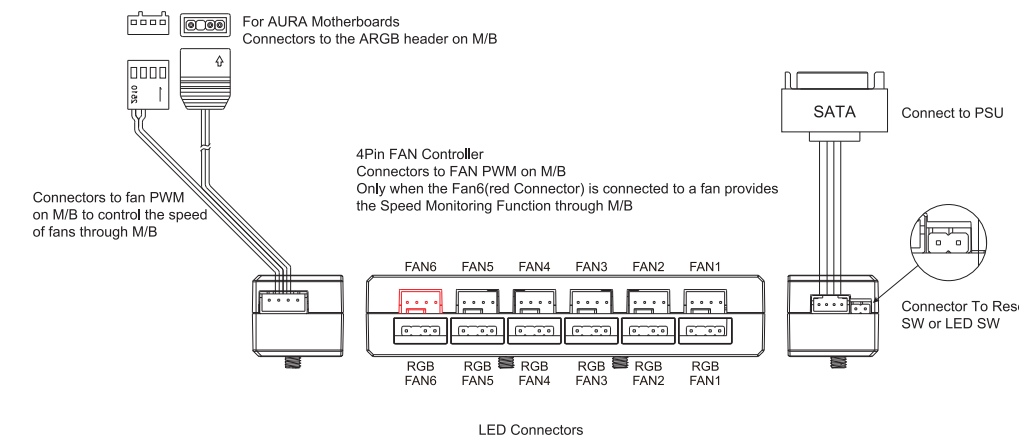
For AURA Motherboards
Connectors to the ARGB header on M/B

SATA

Connect to PSU

4Pin FAN Controller
Connectors to FAN PWM on M/B
Only when the Fan6(red Connector) is connected to a fan provides the Speed Monitoring Function through M/B

Connectors to fan PWM on M/B to control the speed of fans through M/B

FAN6 FAN5 FAN4 FAN3 FAN2 FAN1

Connector To Rese
SW or LED SW

RGB FAN6 RGB FAN5 RGB FAN4 RGB FAN3 RGB FAN2 RGB FAN1

LED Connectors